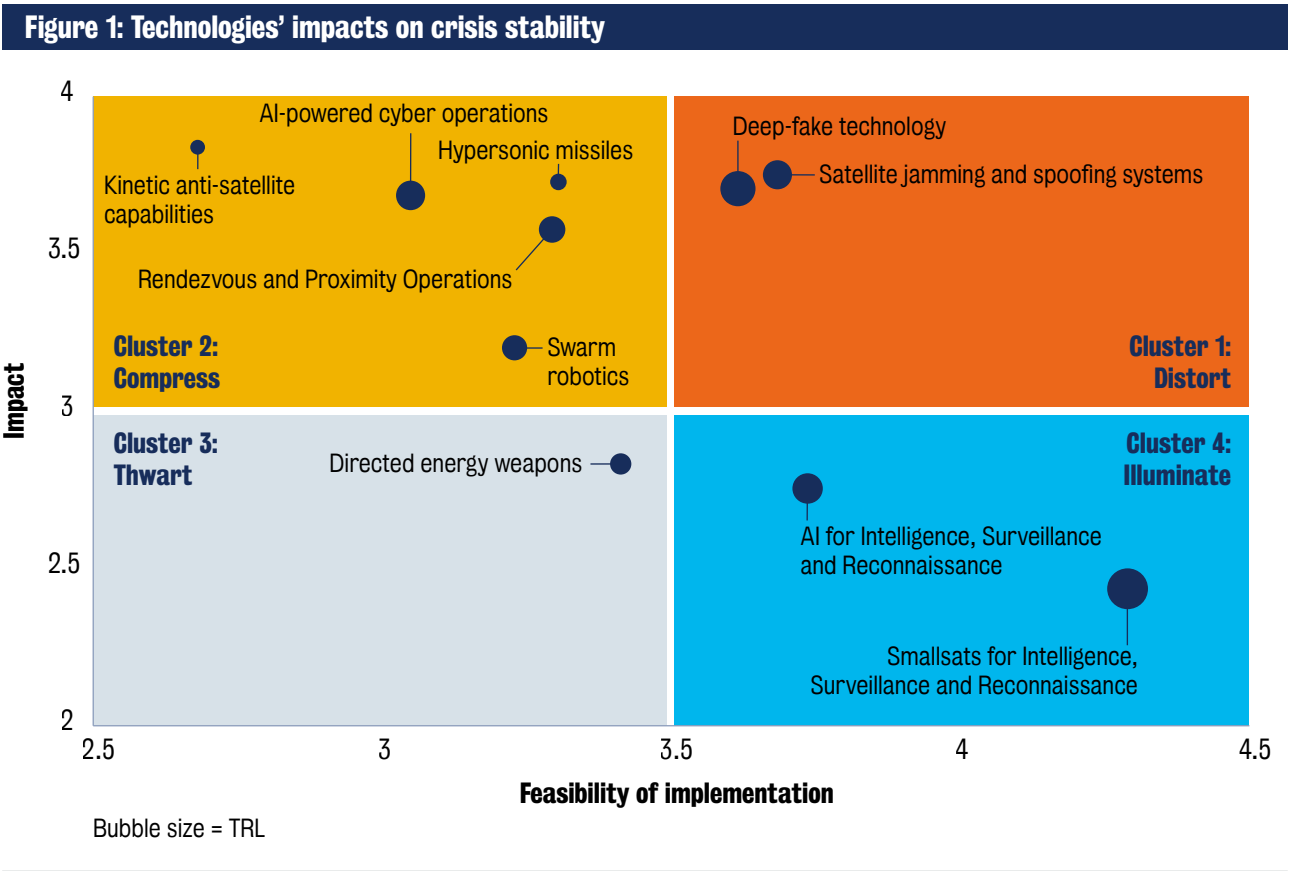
Figure 1: Technologies' impacts on crisis stability

Impact

4

3.5

3

2.5

2

AI-powered cyber operations

Hypersonic missiles

Kinetic anti-satellite capabilities

Rendezvous and Proximity Operations

Cluster 2: Compress

Swarm robotics

Deep-fake technology

Satellite jamming and spoofing systems

Cluster 1: Distort

Cluster 3: Thwart

Directed energy weapons

Cluster 4: Illuminate

AI for Intelligence, Surveillance and Reconnaissance

Smallsats for Intelligence, Surveillance and Reconnaissance

2.5

3

3.5

4

4.5

Feasibility of implementation

Bubble size = TRL